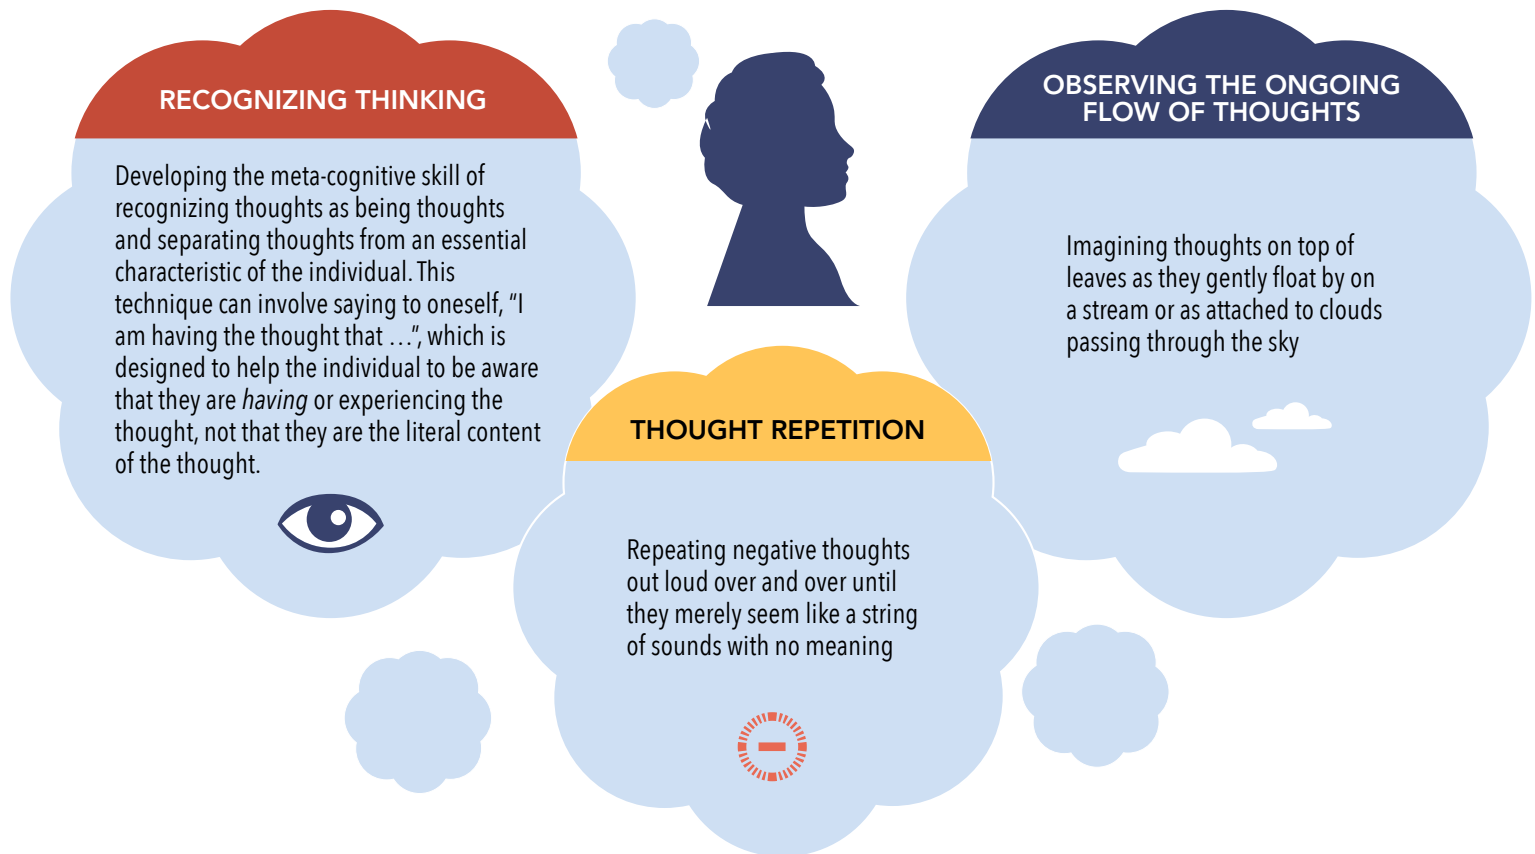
RECOGNIZING THINKING

Developing the meta-cognitive skill of recognizing thoughts as being thoughts and separating thoughts from an essential characteristic of the individual. This technique can involve saying to oneself, "I am having the thought that …", which is designed to help the individual to be aware that they are *having* or experiencing the thought, not that they are the literal content of the thought.

THOUGHT REPETITION

Repeating negative thoughts out loud over and over until they merely seem like a string of sounds with no meaning

OBSERVING THE ONGOING FLOW OF THOUGHTS

Imagining thoughts on top of leaves as they gently float by on a stream or as attached to clouds passing through the sky